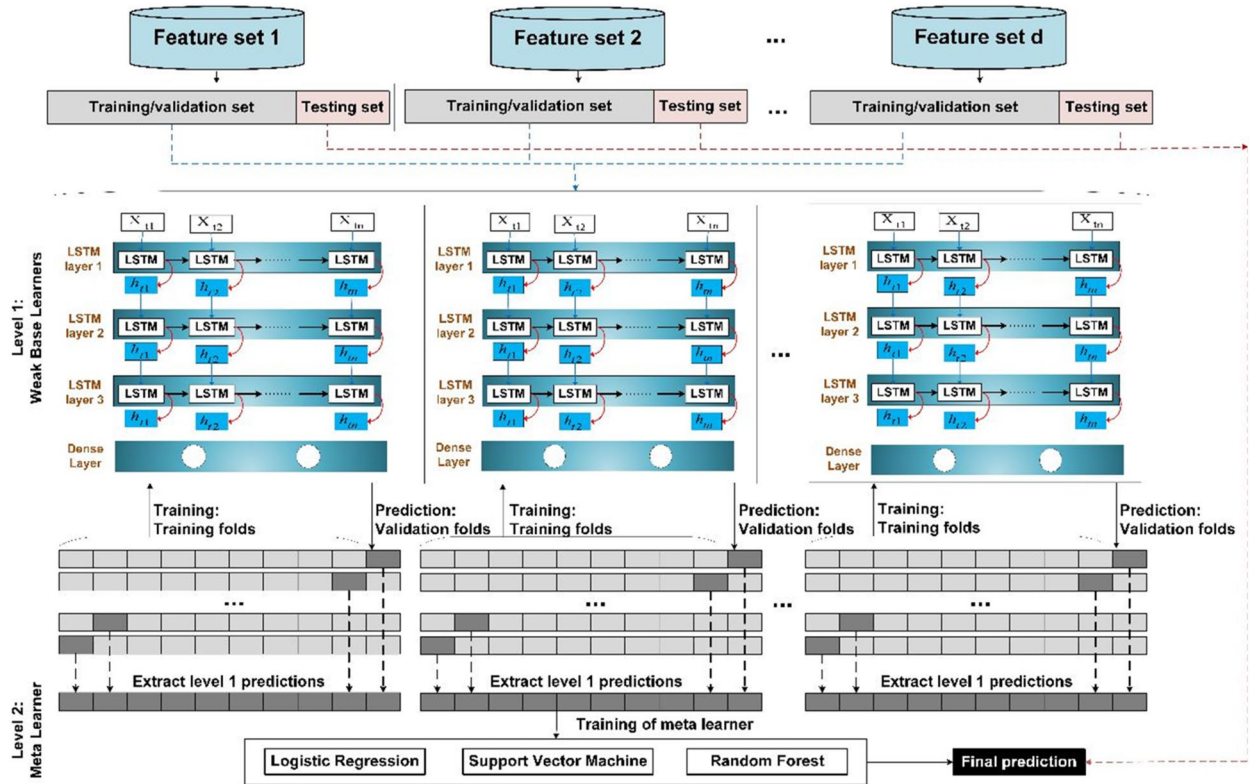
Feature set 1

Feature set 2

...

Feature set d

Training/validation set | Testing set

Training/validation set | Testing set

...

Training/validation set | Testing set

Level 1: Weak Base Learners

$X_{t1}$ $X_{t2}$ $X_{tn}$

LSTM layer 1 LSTM LSTM ...... LSTM

$h_{t1}$ $h_{t2}$ $h_{tn}$

LSTM layer 2 LSTM LSTM ...... LSTM

$h_{t1}$ $h_{t2}$ $h_{tn}$

LSTM layer 3 LSTM LSTM ...... LSTM

$h_{t1}$ $h_{t2}$ $h_{tn}$

Dense Layer

$X_{t1}$ $X_{t2}$ $X_{tn}$

LSTM layer 1 LSTM LSTM ...... LSTM

$h_{t1}$ $h_{t2}$ $h_{tn}$

LSTM layer 2 LSTM LSTM ...... LSTM

$h_{t1}$ $h_{t2}$ $h_{tn}$

LSTM layer 3 LSTM LSTM ...... LSTM

$h_{t1}$ $h_{t2}$ $h_{tn}$

Dense Layer

...

$X_{t1}$ $X_{t2}$ $X_{tn}$

LSTM layer 1 LSTM LSTM ...... LSTM

$h_{t1}$ $h_{t2}$ $h_{tn}$

LSTM layer 2 LSTM LSTM ...... LSTM

$h_{t1}$ $h_{t2}$ $h_{tn}$

LSTM layer 3 LSTM LSTM ...... LSTM

$h_{t1}$ $h_{t2}$ $h_{tn}$

Dense Layer

Training: Training folds

Prediction: Validation folds

Training: Training folds

Prediction: Validation folds

Training: Training folds

Prediction: Validation folds

...

...

...

...

Extract level 1 predictions

Extract level 1 predictions

Extract level 1 predictions

Level 2: Meta Learner

Training of meta learner

Logistic Regression

Support Vector Machine

Random Forest

Final prediction